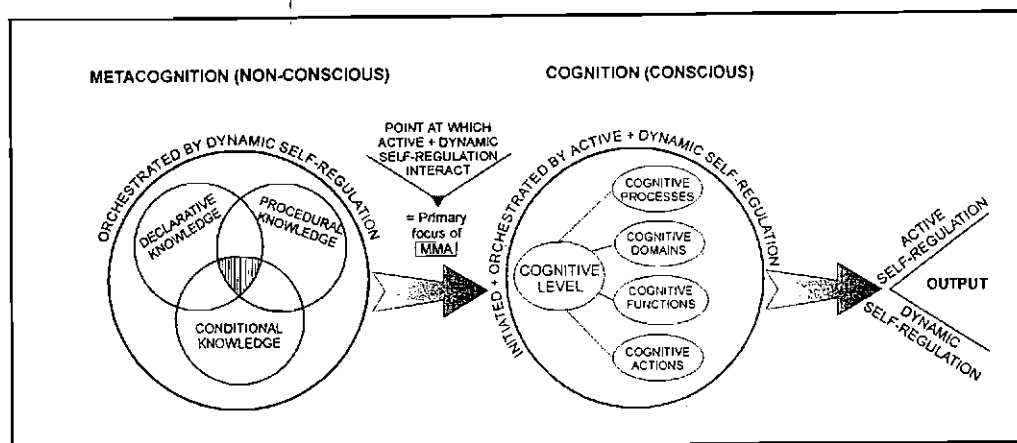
METACOGNITION (NON-CONSCIOUS)

COGNITION (CONSCIOUS)

ORCHESTRATED BY DYNAMIC SELF-REGULATION

DECLARATIVE KNOWLEDGE

PROCEDURAL KNOWLEDGE

CONDITIONAL KNOWLEDGE

POINT AT WHICH ACTIVE + DYNAMIC SELF-REGULATION INTERACT

= Primary focus of MMA

INITIATED + ORCHESTRATED BY ACTIVE + DYNAMIC SELF-REGULATION

COGNITIVE LEVEL

COGNITIVE PROCESSES

COGNITIVE DOMAINS

COGNITIVE FUNCTIONS

COGNITIVE ACTIONS

ACTIVE SELF-REGULATION

OUTPUT

DYNAMIC SELF-REGULATION